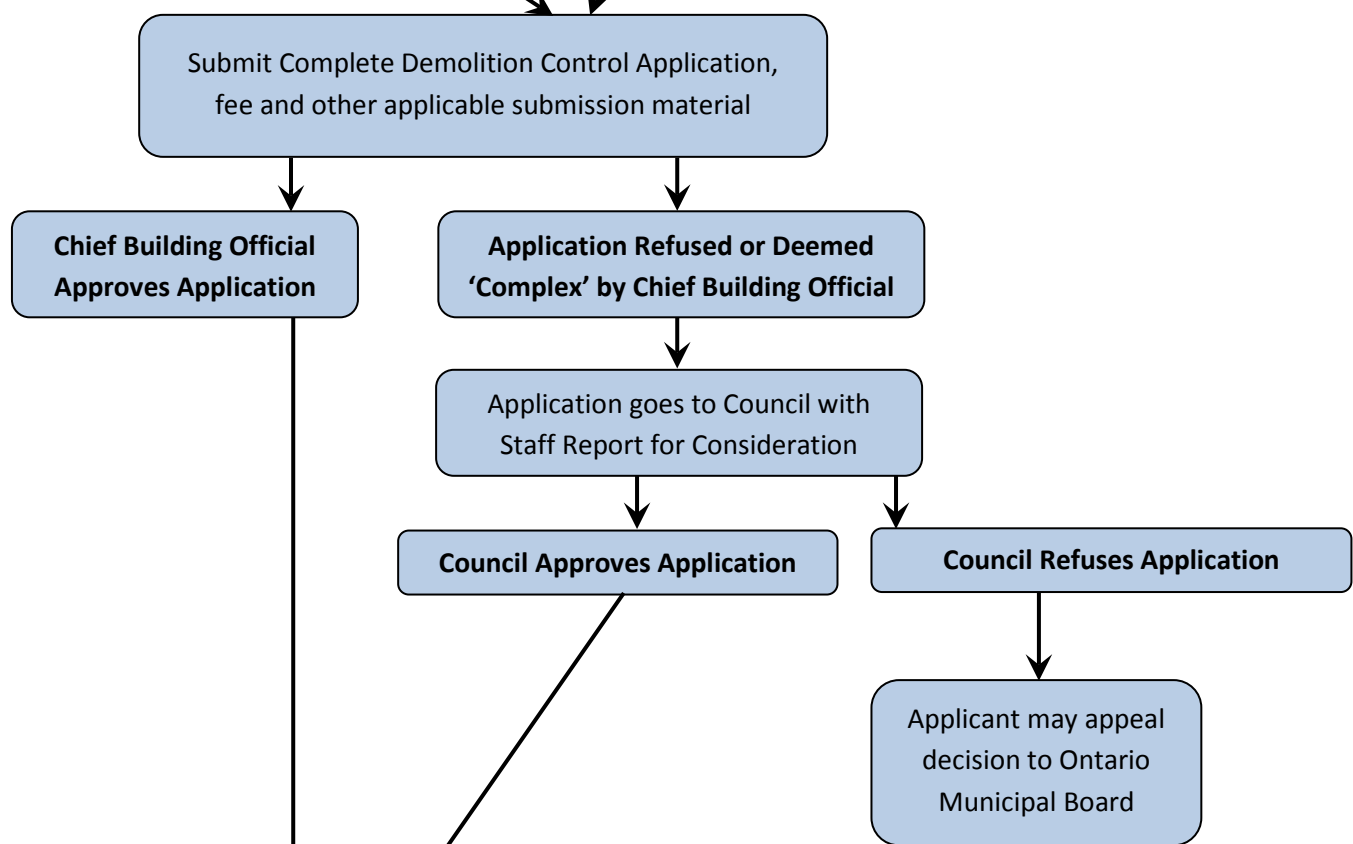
Submit Complete Demolition Control Application, fee and other applicable submission material

**Chief Building Official Approves Application**

**Application Refused or Deemed 'Complex' by Chief Building Official**

Application goes to Council with Staff Report for Consideration

**Council Approves Application**

**Council Refuses Application**

Applicant may appeal decision to Ontario Municipal Board